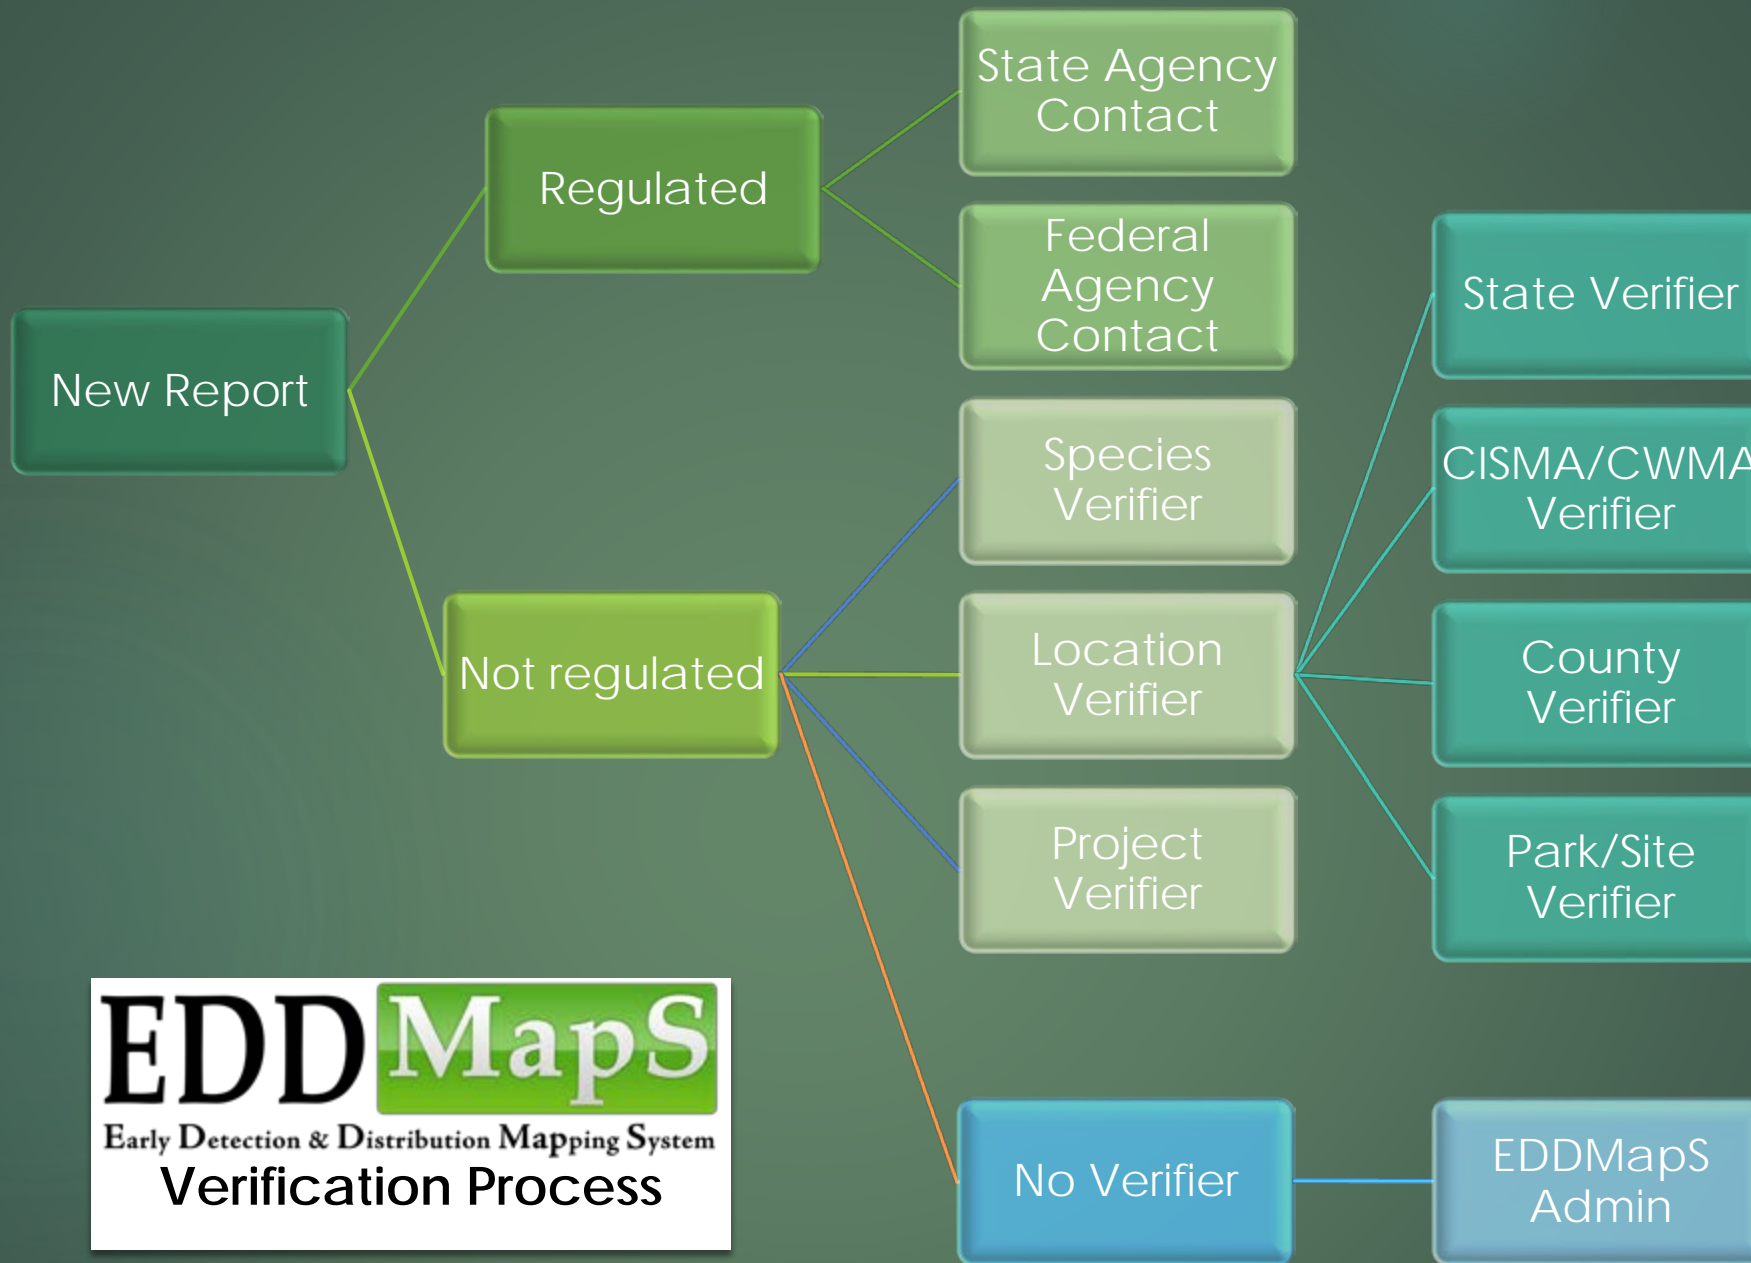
New Report

Regulated

Not regulated

State Agency Contact

Federal Agency Contact

Species Verifier

Location Verifier

Project Verifier

No Verifier

State Verifier

CISMA/CWMA Verifier

County Verifier

Park/Site Verifier

EDDMapS Admin

EDDMapS
Early Detection & Distribution Mapping System
Verification Process